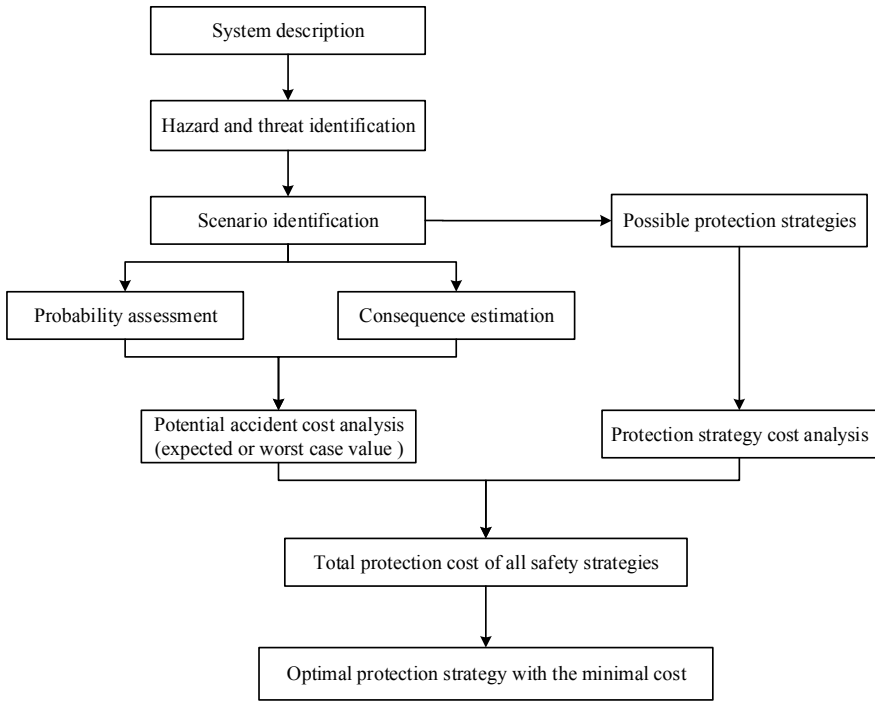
System description

Hazard and threat identification

Scenario identification

Possible protection strategies

Probability assessment

Consequence estimation

Potential accident cost analysis (expected or worst case value )

Protection strategy cost analysis

Total protection cost of all safety strategies

Optimal protection strategy with the minimal cost